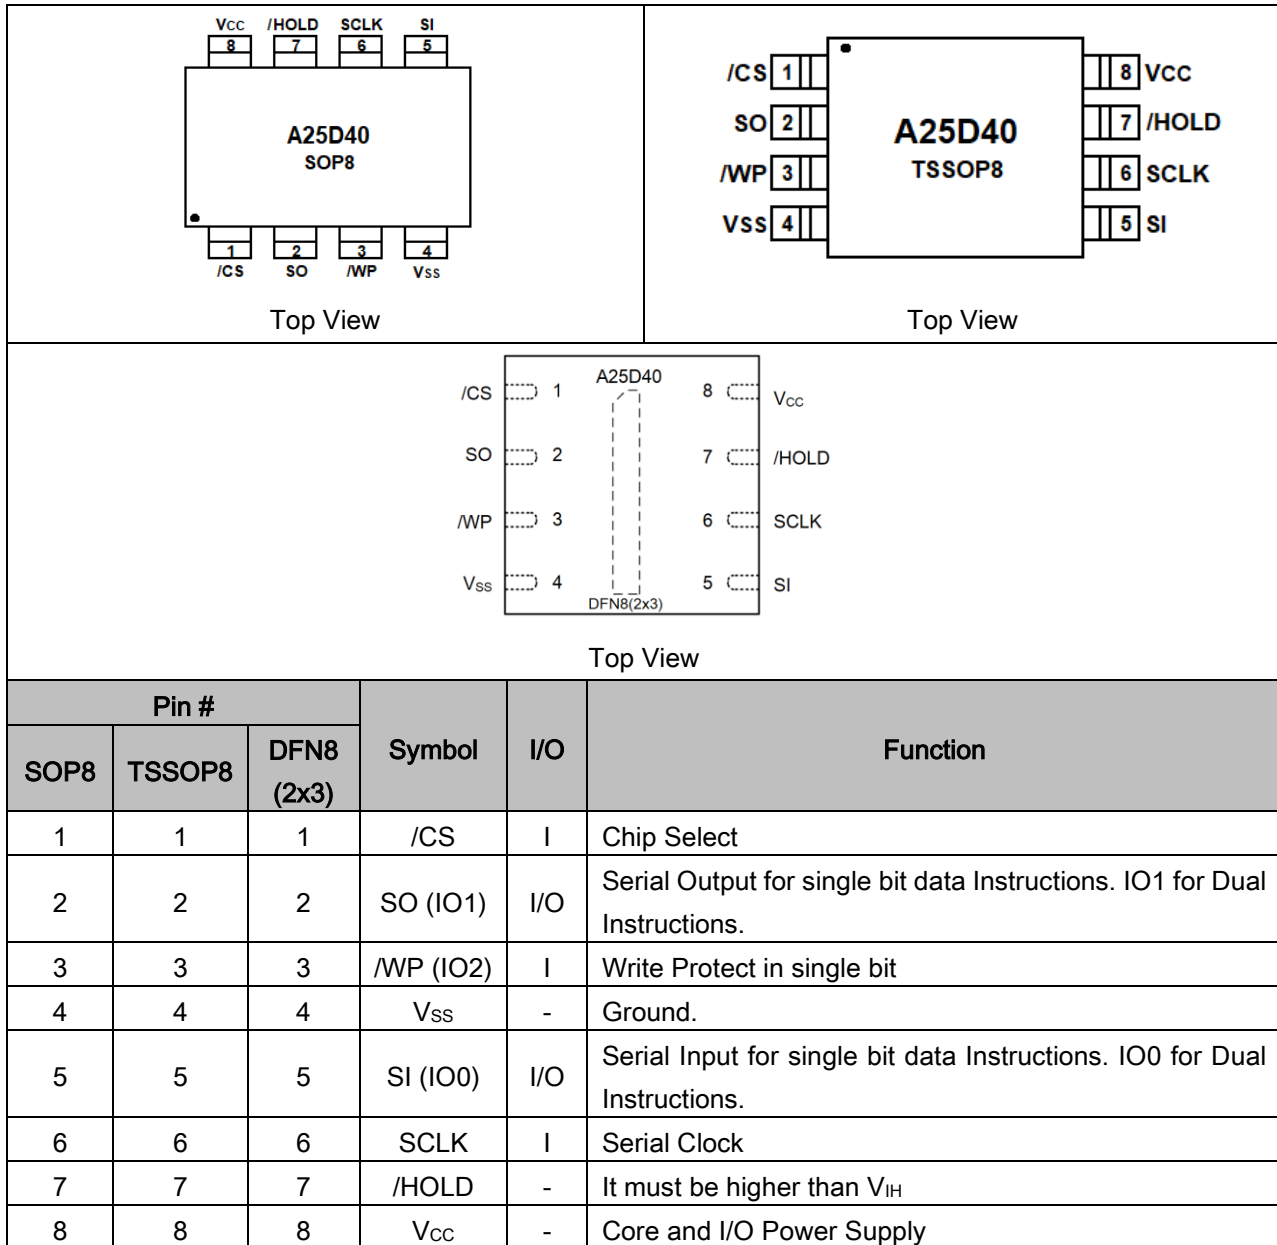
$V_{CC}$ /HOLD SCLK SI
8 7 6 5
A25D40
SOP8
1 2 3 4
/CS SO /WP $V_{SS}$

Top View

/CS 1
SO 2
/WP 3
VSS 4
A25D40
TSSOP8
8 VCC
7 /HOLD
6 SCLK
5 SI

Top View

A25D40
/CS 1
SO 2
/WP 3
$V_{SS}$ 4
8 $V_{CC}$
7 /HOLD
6 SCLK
5 SI
DFN8(2x3)

Top View

| Pin # | | | Symbol | I/O | Function |
|---|---|---|---|---|---|
| SOP8 | TSSOP8 | DFN8 (2x3) | | | |
| 1 | 1 | 1 | /CS | I | Chip Select |
| 2 | 2 | 2 | SO (IO1) | I/O | Serial Output for single bit data Instructions. IO1 for Dual Instructions. |
| 3 | 3 | 3 | /WP (IO2) | I | Write Protect in single bit |
| 4 | 4 | 4 | $V_{SS}$ | - | Ground. |
| 5 | 5 | 5 | SI (IO0) | I/O | Serial Input for single bit data Instructions. IO0 for Dual Instructions. |
| 6 | 6 | 6 | SCLK | I | Serial Clock |
| 7 | 7 | 7 | /HOLD | - | It must be higher than $V_{IH}$ |
| 8 | 8 | 8 | $V_{CC}$ | - | Core and I/O Power Supply |